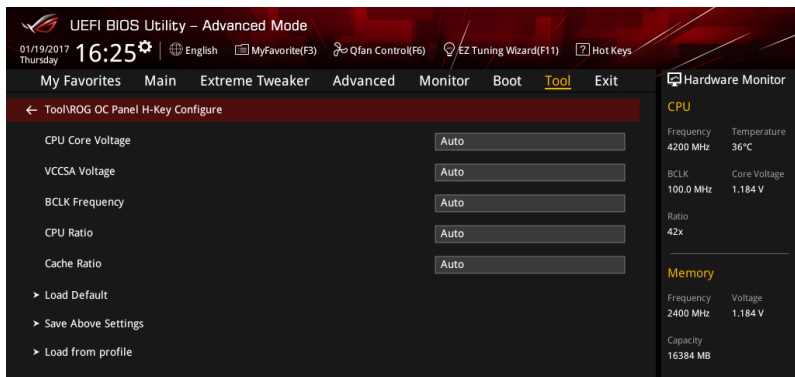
UEFI BIOS Utility – Advanced Mode

01/19/2017 Thursday 16:25 English MyFavorite(F3) Qfan Control(F6) EZ Tuning Wizard(F11) Hot Keys

My Favorites Main Extreme Tweaker Advanced Monitor Boot Tool Exit

Hardware Monitor

← Tool\ROG OC Panel H-Key Configure

CPU Core Voltage Auto

VCCSA Voltage Auto

BCLK Frequency Auto

CPU Ratio Auto

Cache Ratio Auto

➤ Load Default

➤ Save Above Settings

➤ Load from profile

CPU

| Frequency | Temperature |
|---|---|
| 4200 MHz | 36°C |
| BCLK | Core Voltage |
| 100.0 MHz | 1.184 V |
| Ratio | |
| 42x | |

Memory

| Frequency | Voltage |
|---|---|
| 2400 MHz | 1.184 V |
| Capacity | |
| 16384 MB | |